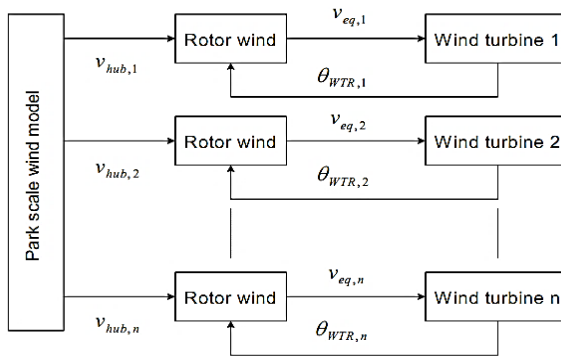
Park scale wind model

$v_{hub,1}$

Rotor wind

$v_{eq,1}$

Wind turbine 1

$\theta_{WTR,1}$

$v_{hub,2}$

Rotor wind

$v_{eq,2}$

Wind turbine 2

$\theta_{WTR,2}$

$v_{hub,n}$

Rotor wind

$v_{eq,n}$

Wind turbine n

$\theta_{WTR,n}$